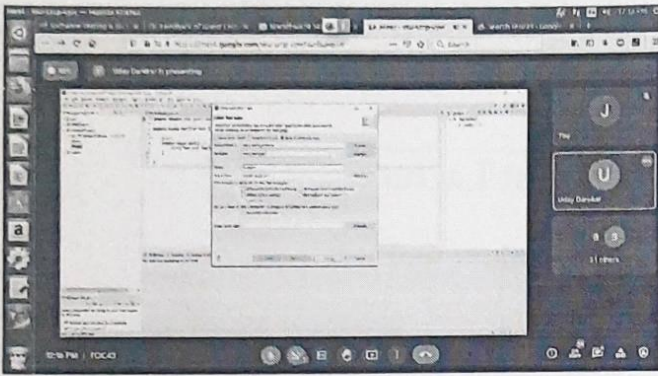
Meet - Mozilla Firefox

Software Testing & D... | Handbook of Speed | Handbook of Sp... | Meet | Search | x

https://meet.google.com/

Uday Darekar is presenting

J
You

U
Uday Darekar

8
11 others

a

12:16 PM | TOC43